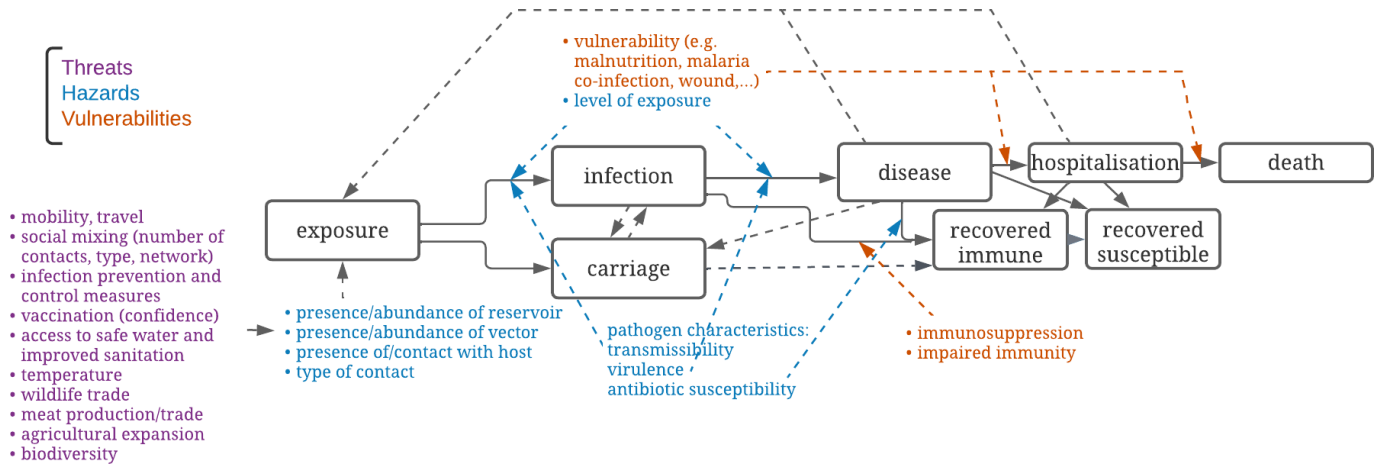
Threats
Hazards
Vulnerabilities

• vulnerability (e.g. malnutrition, malaria co-infection, wound,...)
• level of exposure

infection

disease

hospitalisation

death

exposure

carriage

recovered immune

recovered susceptible

• mobility, travel
• social mixing (number of contacts, type, network)
• infection prevention and control measures
• vaccination (confidence)
• access to safe water and improved sanitation
• temperature
• wildlife trade
• meat production/trade
• agricultural expansion
• biodiversity

• presence/abundance of reservoir
• presence/abundance of vector
• presence of/contact with host
• type of contact

pathogen characteristics:
transmissibility
virulence
antibiotic susceptibility

• immunosuppression
• impaired immunity